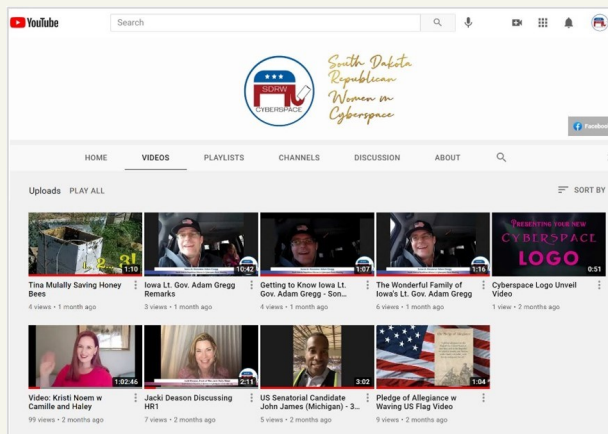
YouTube
Search

SDRW
CYBERSPACE
South Dakota Republican Women in Cyberspace

Facebook

HOME VIDEOS PLAYLISTS CHANNELS DISCUSSION ABOUT

Uploads PLAY ALL
SORT BY

1:10
Tina Mulally Saving Honey Bees
4 views • 1 month ago

10:42
Iowa Lt. Gov. Adam Gregg Remarks
3 views • 1 month ago

1:07
Getting to Know Iowa Lt. Gov. Adam Gregg - Son...
4 views • 1 month ago

1:16
The Wonderful Family of Iowa's Lt. Gov. Adam Gregg
6 views • 1 month ago

PRESENTING YOUR NEW CYBERSPACE LOGO
0:51
Cyberspace Logo Unveil Video
1 view • 2 months ago

1:02:46
Video: Kristi Noem w Camille and Haley
99 views • 2 months ago

2:11
Jacki Deason Discussing HR1
7 views • 2 months ago

3:02
US Senatorial Candidate John James (Michigan) - 3...
5 views • 2 months ago

1:04
Pledge of Allegiance w Waving US Flag Video
9 views • 2 months ago